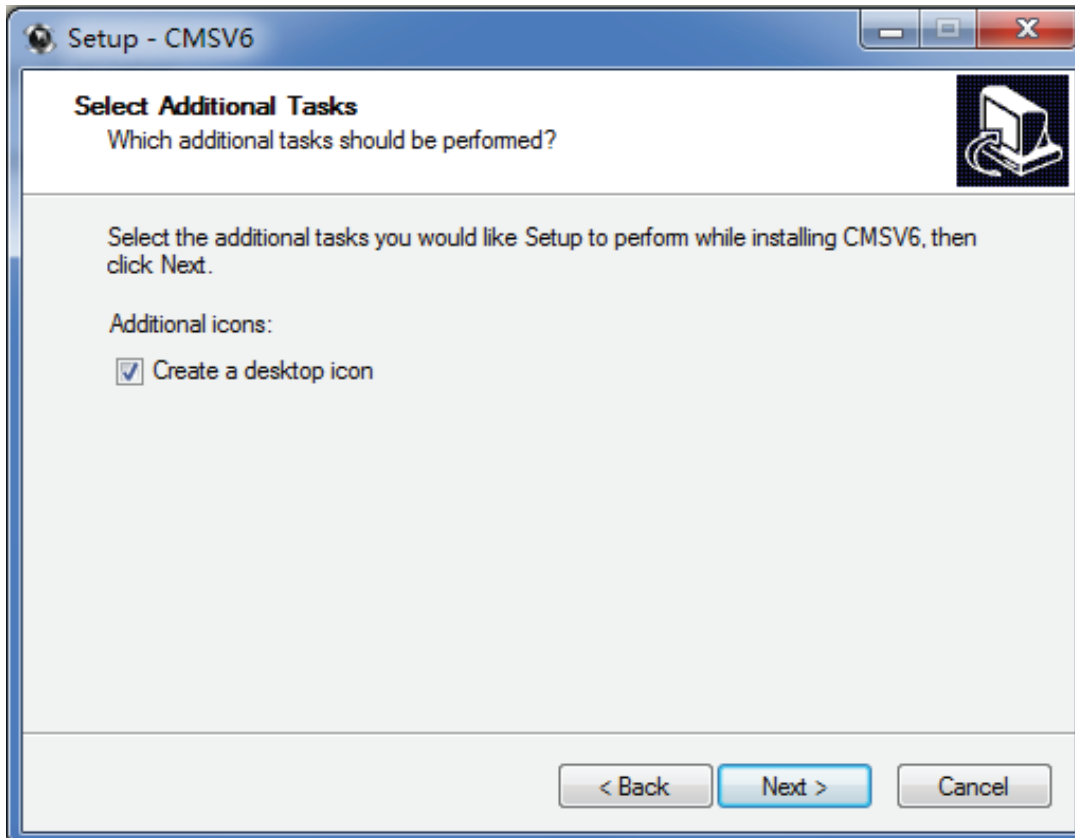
Setup - CMSV6

Select Additional Tasks

Which additional tasks should be performed?

Select the additional tasks you would like Setup to perform while installing CMSV6, then click Next.

Additional icons:

Create a desktop icon

< Back

Next >

Cancel